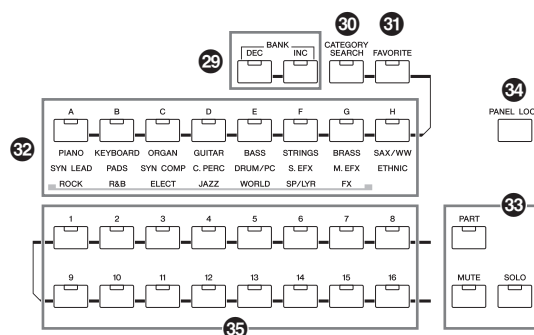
BANK
DEC INC
29
CATEGORY SEARCH
30
FAVORITE
31
34
PANEL LOC
32
A B C D E F G H
PIANO KEYBOARD ORGAN GUITAR BASS STRINGS BRASS SAX/WW
SYN LEAD PADS SYN COMP C. PERC DRUM/PC S. EFX M. EFX ETHNIC
ROCK R&B ELECT JAZZ WORLD SP/LYR FX
1 2 3 4 5 6 7 8
9 10 11 12 13 14 15 16
35
33
PART
MUTE SOLO